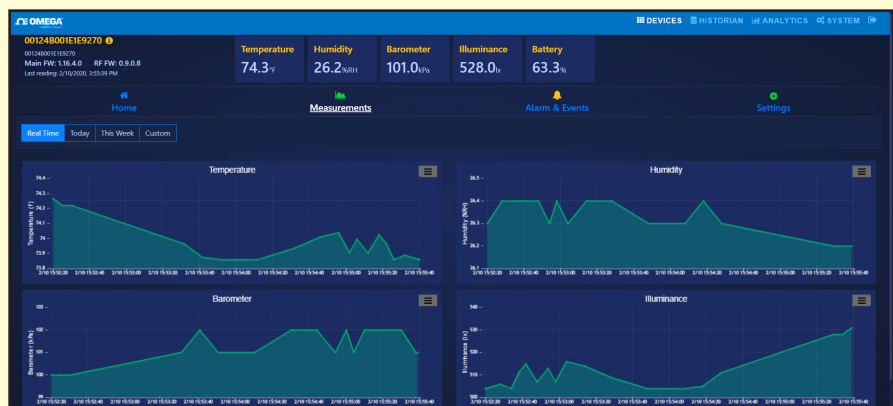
ΩE OMEGA

DEVICES HISTORIAN ANALYTICS SYSTEM

00124B001E1E9270
00124B001E1E9270
Main FW: 1.16.4.0 RF FW: 0.9.0.8
Last reading: 2/10/2020, 3:55:39 PM

Temperature 74.3°F
Humidity 26.2%RH
Barometer 101.0kPa
Illuminance 528.0lx
Battery 63.3%

Home
Measurements
Alarm & Events
Settings

Real Time Today This Week Custom

Temperature
74.4
74.3
74.2
74.1
74
73.9
73.8
Temperature (F)
2/10 15:52:20 2/10 15:52:40 2/10 15:53:00 2/10 15:53:20 2/10 15:53:40 2/10 15:54:00 2/10 15:54:20 2/10 15:54:40 2/10 15:55:00 2/10 15:55:20 2/10 15:55:40

Humidity
26.5
26.4
26.3
26.2
26.1
Humidity (%RH)
2/10 15:52:20 2/10 15:52:40 2/10 15:53:00 2/10 15:53:20 2/10 15:53:40 2/10 15:54:00 2/10 15:54:20 2/10 15:54:40 2/10 15:55:00 2/10 15:55:20 2/10 15:55:40

Barometer
101
100
99
Barometer (kPa)
2/10 15:52:20 2/10 15:52:40 2/10 15:53:00 2/10 15:53:20 2/10 15:53:40 2/10 15:54:00 2/10 15:54:20 2/10 15:54:40 2/10 15:55:00 2/10 15:55:20 2/10 15:55:40

Illuminance
540
530
520
510
500
Illuminance (lx)
2/10 15:52:20 2/10 15:52:40 2/10 15:53:00 2/10 15:53:20 2/10 15:53:40 2/10 15:54:00 2/10 15:54:20 2/10 15:54:40 2/10 15:55:00 2/10 15:55:20 2/10 15:55:40